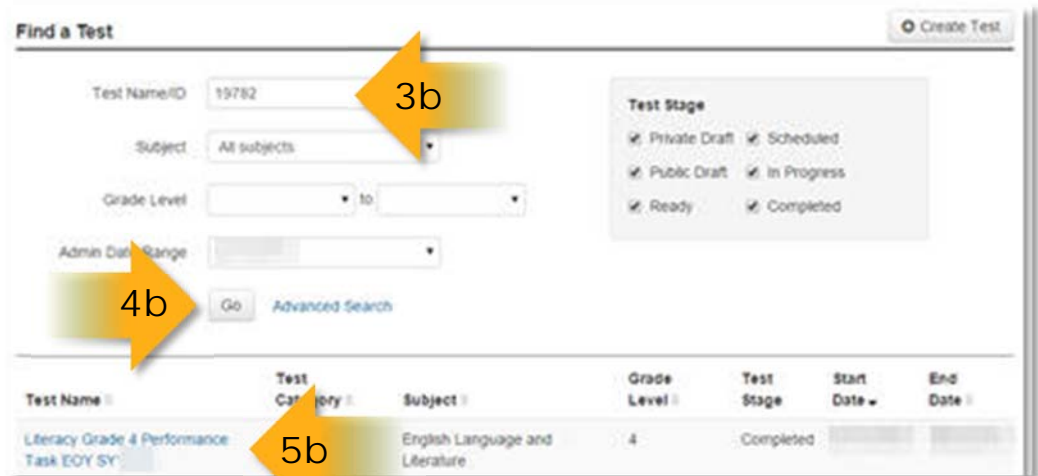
Find a Test

Create Test

Test Name/ID 19782

3b

Subject All subjects

Grade Level to

Admin Date Range

4b

Go Advanced Search

Test Stage

Private Draft Scheduled

Public Draft In Progress

Ready Completed

| Test Name | Test Category | Subject | Grade Level | Test Stage | Start Date | End Date |
|---|---|---|---|---|---|---|
| Literacy Grade 4 Performance Task EOY SY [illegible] | | English Language and Literature | 4 | Completed | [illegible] | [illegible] |

5b